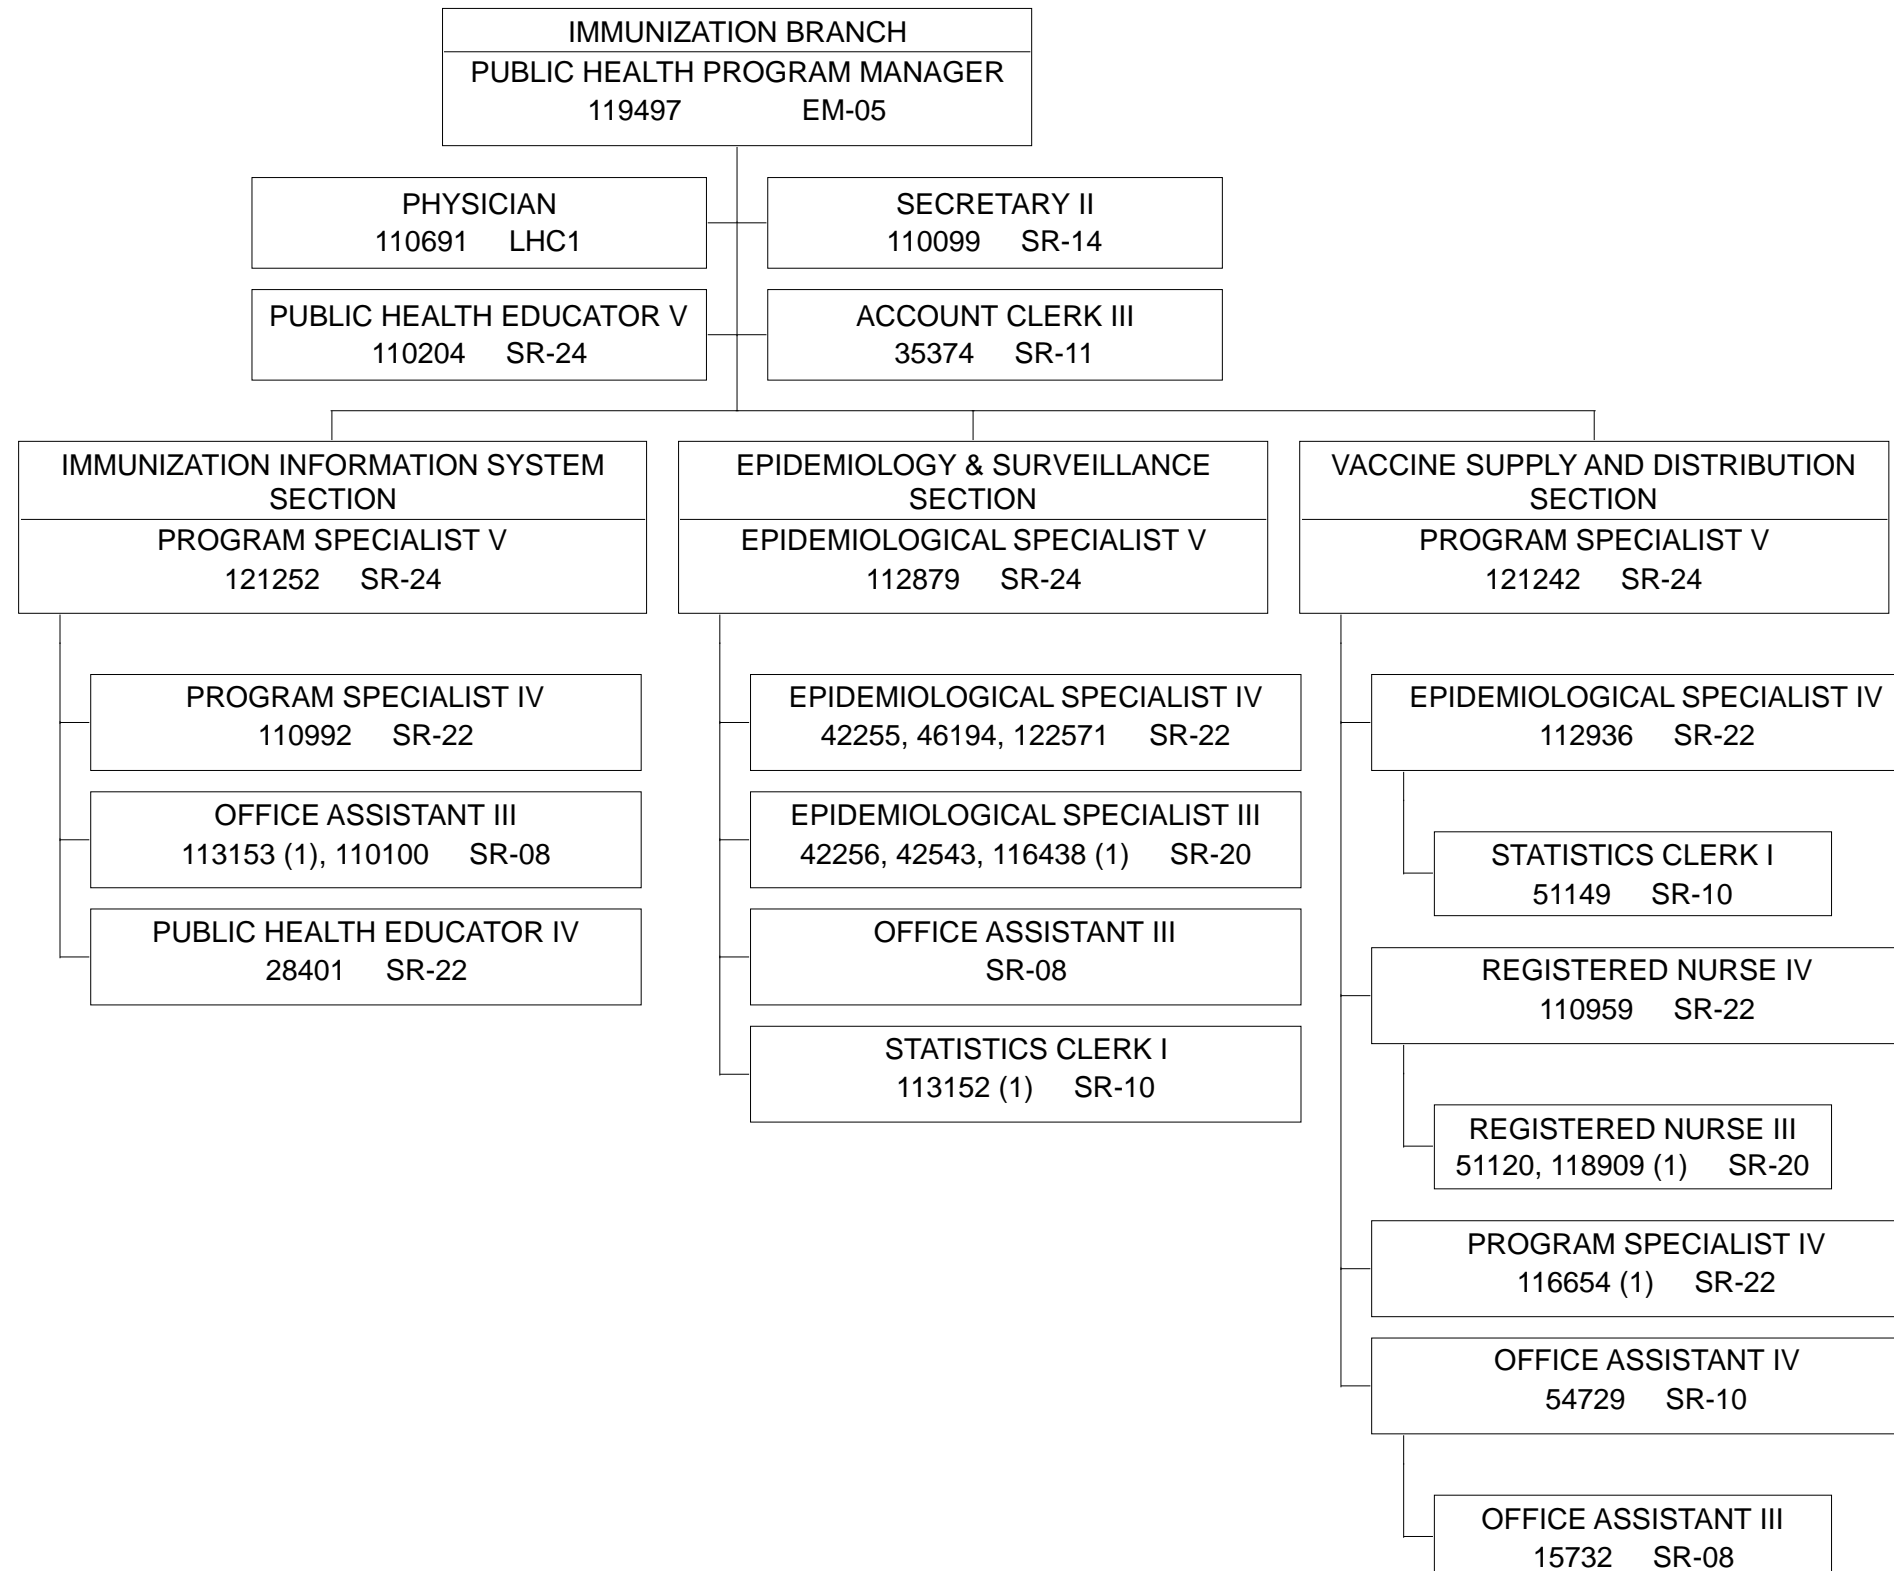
IMMUNIZATION BRANCH
PUBLIC HEALTH PROGRAM MANAGER
119497 EM-05

PHYSICIAN
110691 LHC1

SECRETARY II
110099 SR-14

PUBLIC HEALTH EDUCATOR V
110204 SR-24

ACCOUNT CLERK III
35374 SR-11

IMMUNIZATION INFORMATION SYSTEM SECTION
PROGRAM SPECIALIST V
121252 SR-24

PROGRAM SPECIALIST IV
110992 SR-22

OFFICE ASSISTANT III
113153 (1), 110100 SR-08

PUBLIC HEALTH EDUCATOR IV
28401 SR-22

EPIDEMIOLOGY & SURVEILLANCE SECTION
EPIDEMIOLOGICAL SPECIALIST V
112879 SR-24

EPIDEMIOLOGICAL SPECIALIST IV
42255, 46194, 122571 SR-22

EPIDEMIOLOGICAL SPECIALIST III
42256, 42543, 116438 (1) SR-20

OFFICE ASSISTANT III
SR-08

STATISTICS CLERK I
113152 (1) SR-10

VACCINE SUPPLY AND DISTRIBUTION SECTION
PROGRAM SPECIALIST V
121242 SR-24

EPIDEMIOLOGICAL SPECIALIST IV
112936 SR-22

STATISTICS CLERK I
51149 SR-10

REGISTERED NURSE IV
110959 SR-22

REGISTERED NURSE III
51120, 118909 (1) SR-20

PROGRAM SPECIALIST IV
116654 (1) SR-22

OFFICE ASSISTANT IV
54729 SR-10

OFFICE ASSISTANT III
15732 SR-08